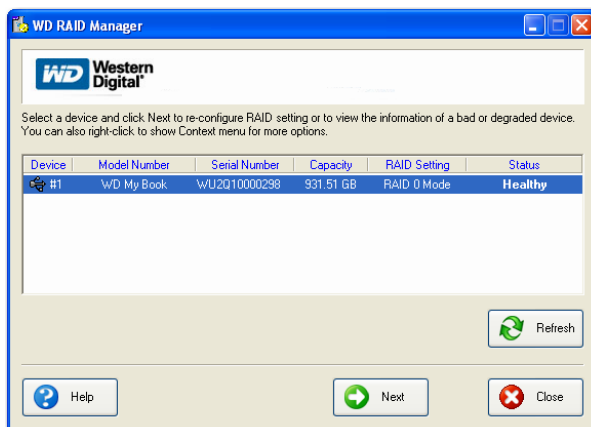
WD RAID Manager

WD Western Digital®

Select a device and click Next to re-configure RAID setting or to view the information of a bad or degraded device. You can also right-click to show Context menu for more options.

| Device | Model Number | Serial Number | Capacity | RAID Setting | Status |
|---|---|---|---|---|---|
| #1 | WD My Book | WU2Q10000298 | 931.51 GB | RAID 0 Mode | Healthy |

Refresh

Help

Next

Close